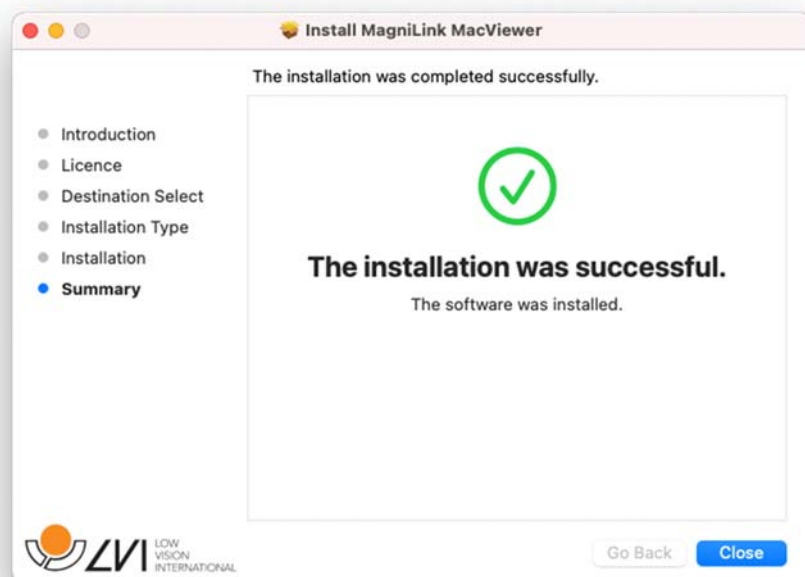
Install MagniLink MacViewer

The installation was completed successfully.

- Introduction
- Licence
- Destination Select
- Installation Type
- Installation
- Summary

The installation was successful.

The software was installed.

LVI LOW VISION INTERNATIONAL

Go Back

Close